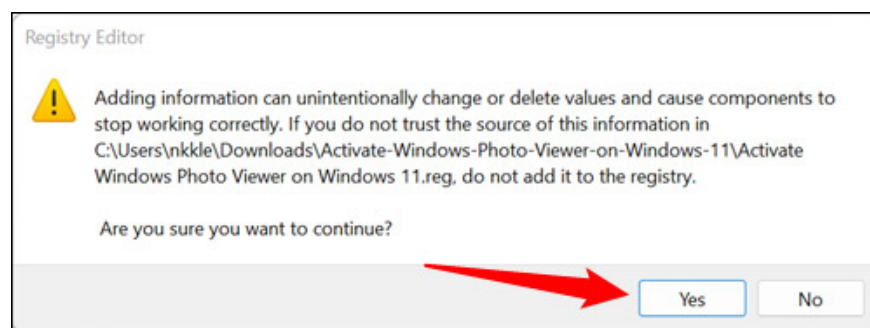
Registry Editor

Adding information can unintentionally change or delete values and cause components to stop working correctly. If you do not trust the source of this information in C:\Users\nkkle\Downloads\Activate-Windows-Photo-Viewer-on-Windows-11\Activate Windows Photo Viewer on Windows 11.reg, do not add it to the registry.

Are you sure you want to continue?

Yes

No